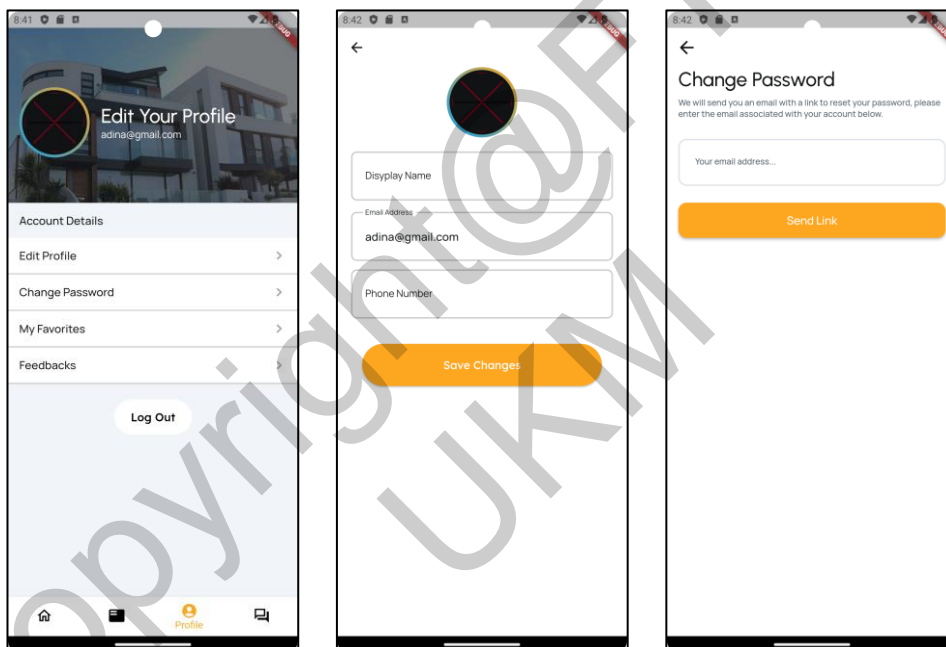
8:41

Edit Your Profile
adina@gmail.com

Account Details

Edit Profile

Change Password

My Favorites

Feedbacks

Log Out

Profile

8:42

Disyplay Name

Email Address
adina@gmail.com

Phone Number

Save Changes

8:42

Change Password

We will send you an email with a link to reset your password, please enter the email associated with your account below.

Your email address...

Send Link

Copyright@FTSM UKM